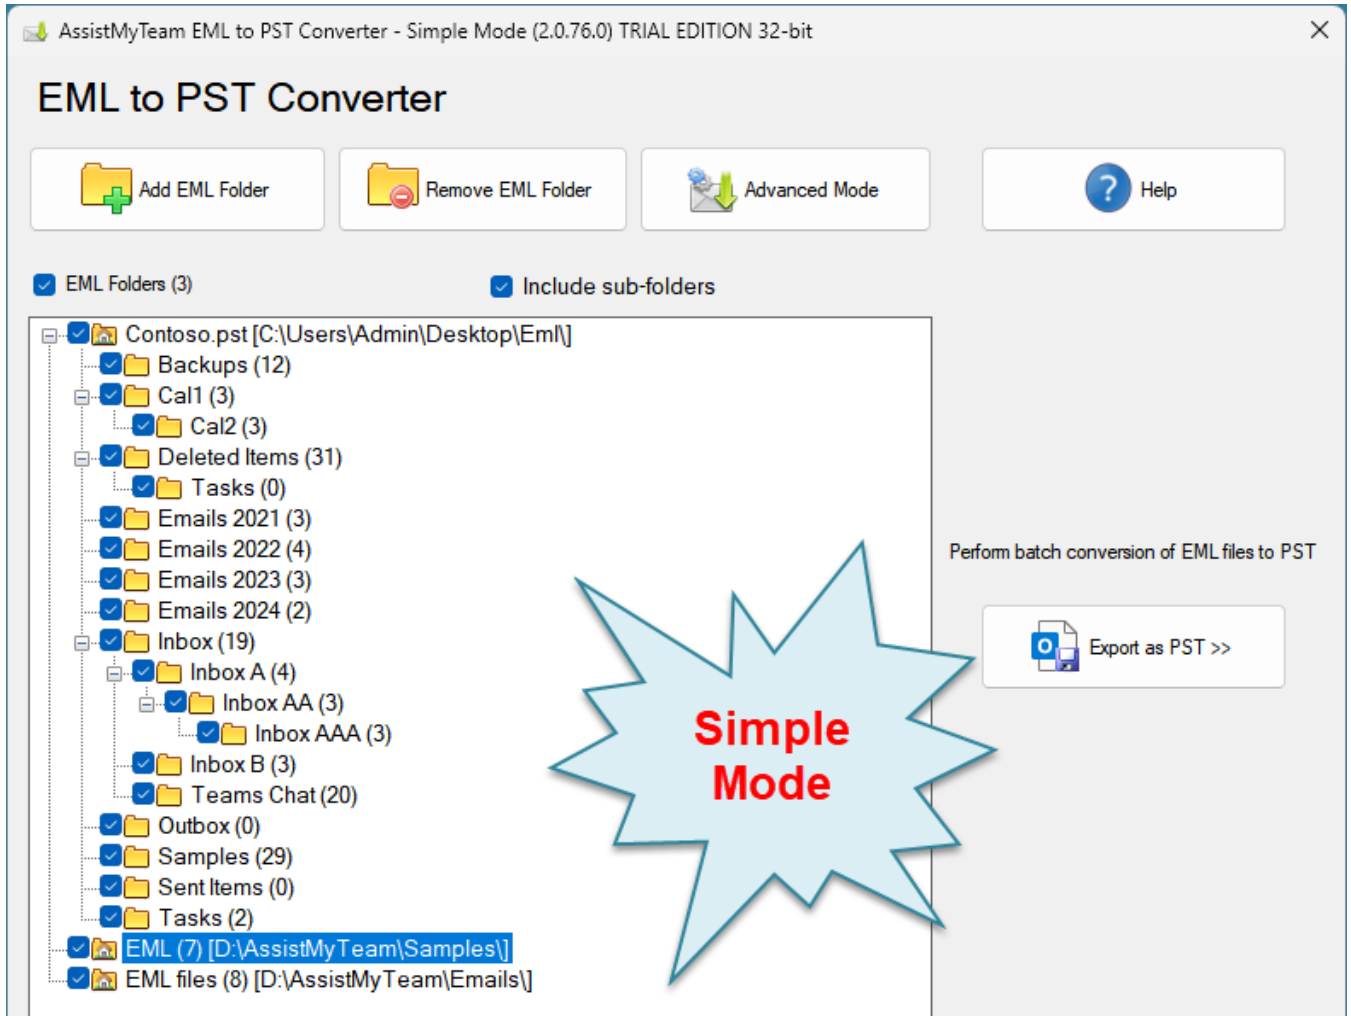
AssistMyTeam EML to PST Converter - Simple Mode (2.0.76.0) TRIAL EDITION 32-bit

EML to PST Converter

Add EML Folder
Remove EML Folder
Advanced Mode
Help

EML Folders (3)
Include sub-folders

Contoso.pst [C:\Users\Admin\Desktop\Eml\]
Backups (12)
Cal1 (3)
Cal2 (3)
Deleted Items (31)
Tasks (0)
Emails 2021 (3)
Emails 2022 (4)
Emails 2023 (3)
Emails 2024 (2)
Inbox (19)
Inbox A (4)
Inbox AA (3)
Inbox AAA (3)
Inbox B (3)
Teams Chat (20)
Outbox (0)
Samples (29)
Sent Items (0)
Tasks (2)
EML (7) [D:\AssistMyTeam\Samples\]
EML files (8) [D:\AssistMyTeam\Emails\]

Simple Mode

Perform batch conversion of EML files to PST

Export as PST >>